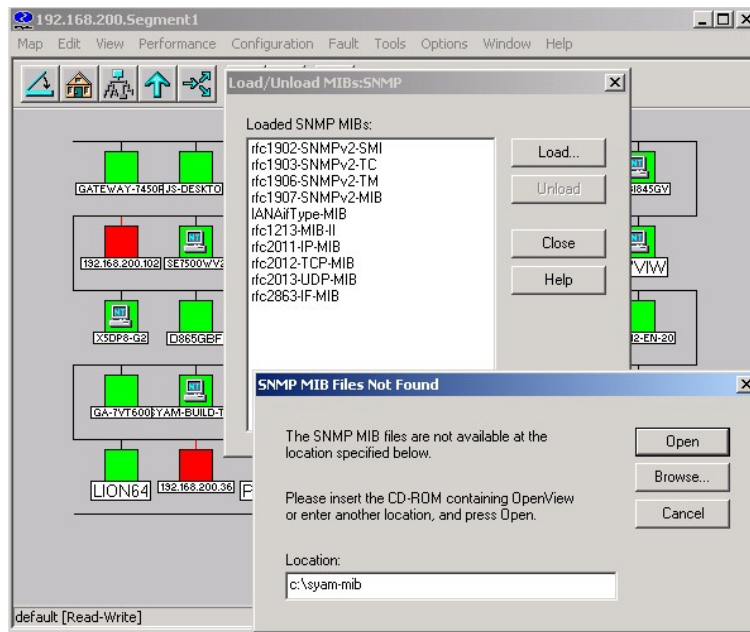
192.168.200.Segment1

Map Edit View Performance Configuration Fault Tools Options Window Help

GATEWAY-7450R JS-DESKTO
192.168.200.102 SE7500WV2
X5DP8-G2 D865GBF
GA-7VT600 SYAM-BUILD-T
LION64 192.168.200.36 P
I845GV
VW
2-EN-20

Load/Unload MIBs:SNMP

Loaded SNMP MIBs:
rfc1902-SNMPv2-SMI
rfc1903-SNMPv2-TC
rfc1906-SNMPv2-TM
rfc1907-SNMPv2-MIB
IANAifType-MIB
rfc1213-MIB-II
rfc2011-IP-MIB
rfc2012-TCP-MIB
rfc2013-UDP-MIB
rfc2863-IF-MIB

Load...
Unload
Close
Help

SNMP MIB Files Not Found

The SNMP MIB files are not available at the location specified below.

Please insert the CD-ROM containing OpenView or enter another location, and press Open.

Location:
c:\syam-mib

Open
Browse...
Cancel

default [Read-Write]